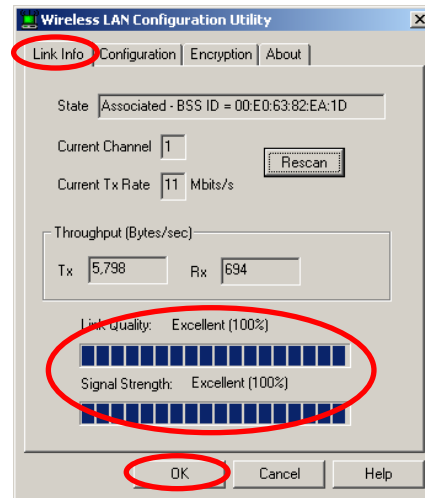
Wireless LAN Configuration Utility

Link Info | Configuration | Encryption | About

State Associated - BSS ID = 00:E0:63:82:EA:1D

Current Channel 1

Rescan

Current Tx Rate 11 Mbits/s

Throughput (Bytes/sec)

Tx 5,798 Rx 694

Link Quality: Excellent (100%)

Signal Strength: Excellent (100%)

OK Cancel Help